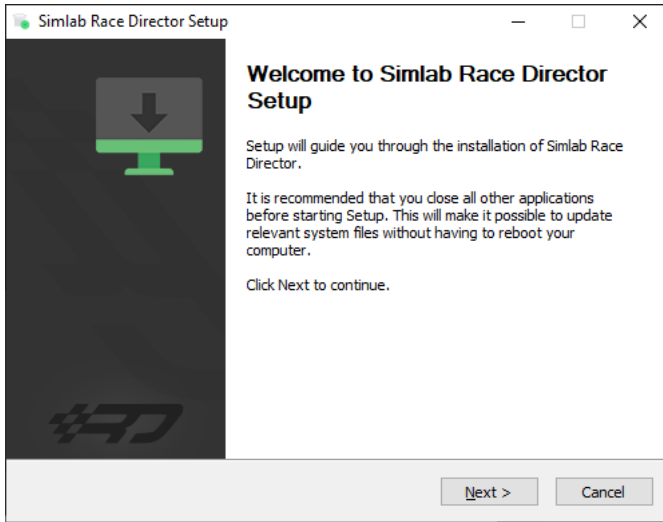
Simlab Race Director Setup

Welcome to Simlab Race Director Setup

Setup will guide you through the installation of Simlab Race Director.

It is recommended that you close all other applications before starting Setup. This will make it possible to update relevant system files without having to reboot your computer.

Click Next to continue.

Next >
Cancel